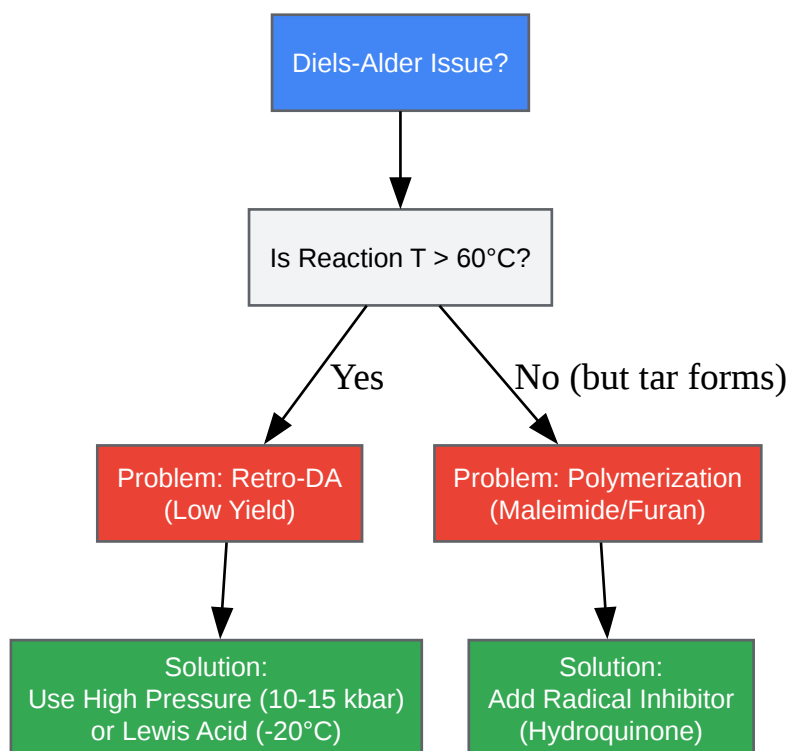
Diels-Alder Issue?

Is Reaction T > 60°C?

Yes

No (but tar forms)

Problem: Retro-DA
(Low Yield)

Problem: Polymerization
(Maleimide/Furan)

Solution:
Use High Pressure (10-15 kbar)
or Lewis Acid (-20°C)

Solution:
Add Radical Inhibitor
(Hydroquinone)